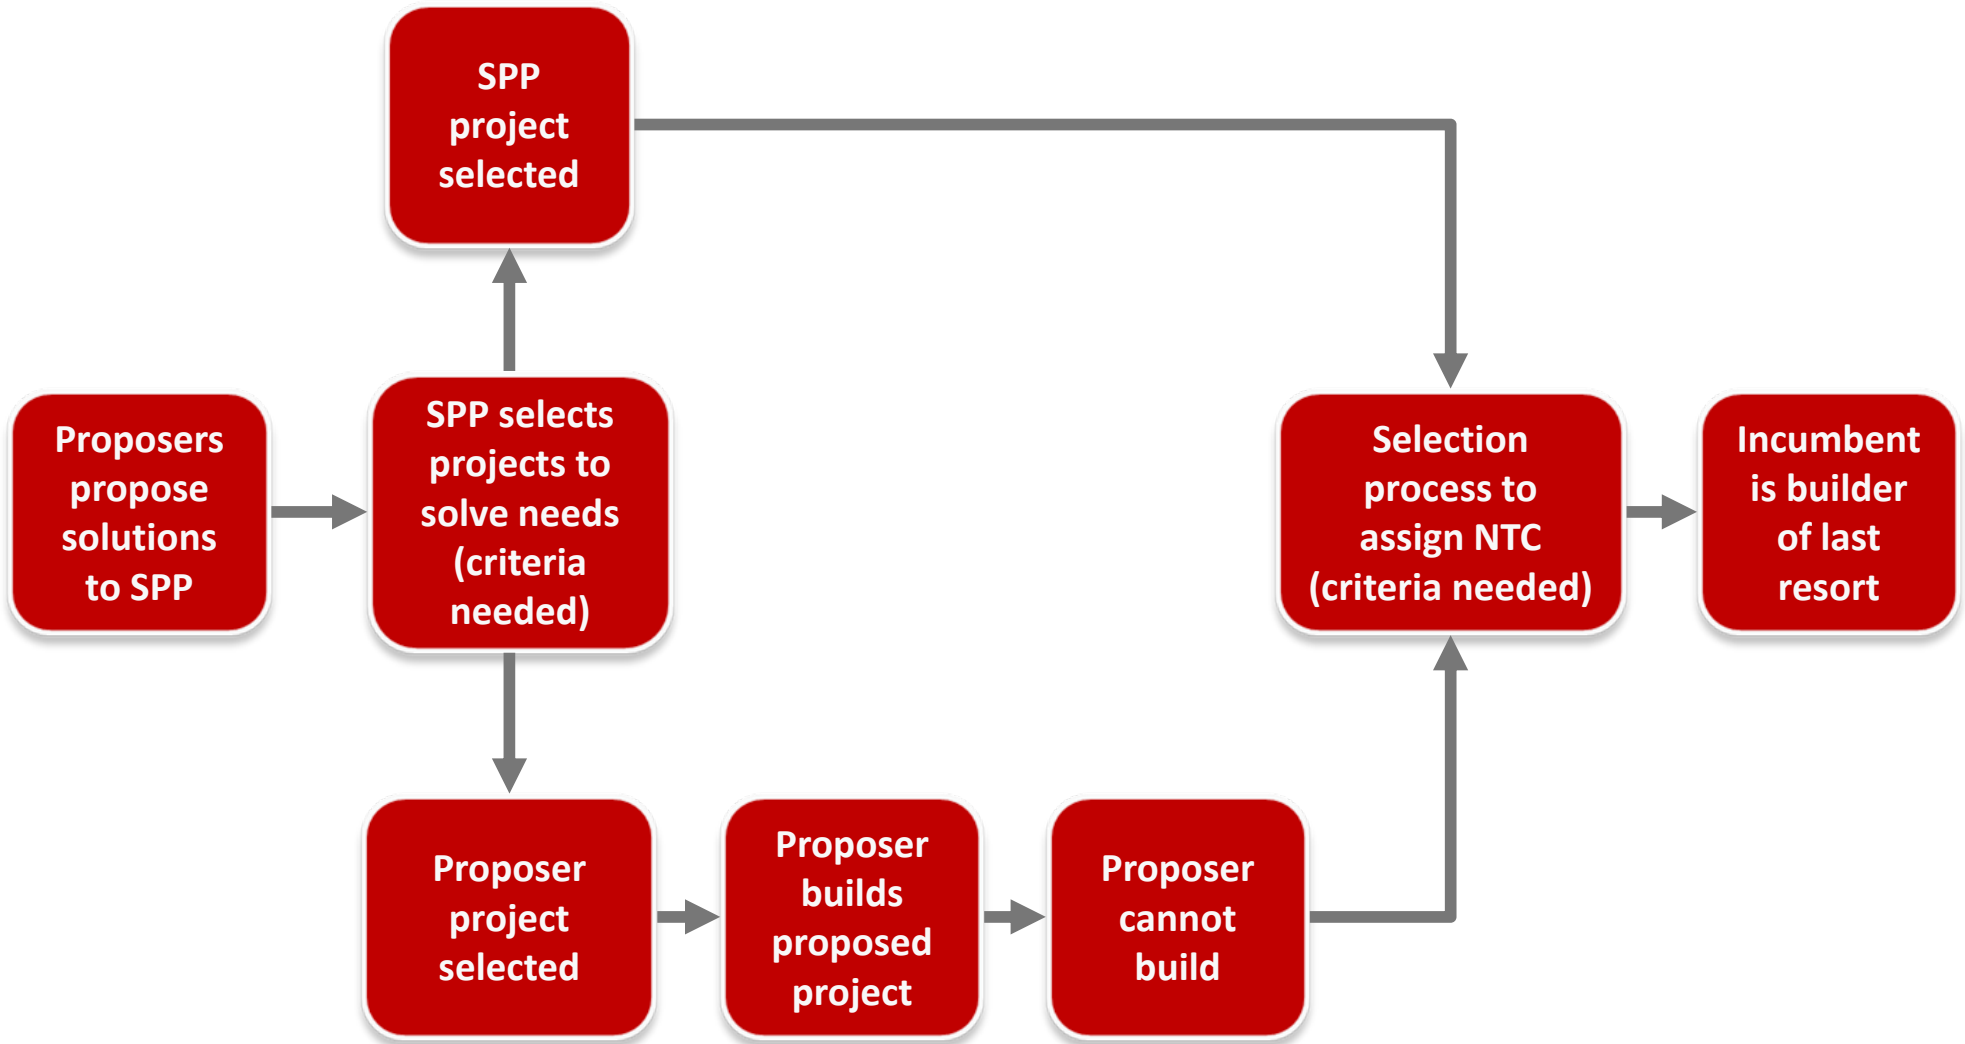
SPP project selected

Proposers propose solutions to SPP

SPP selects projects to solve needs (criteria needed)

Selection process to assign NTC (criteria needed)

Incumbent is builder of last resort

Proposer project selected

Proposer builds proposed project

Proposer cannot build